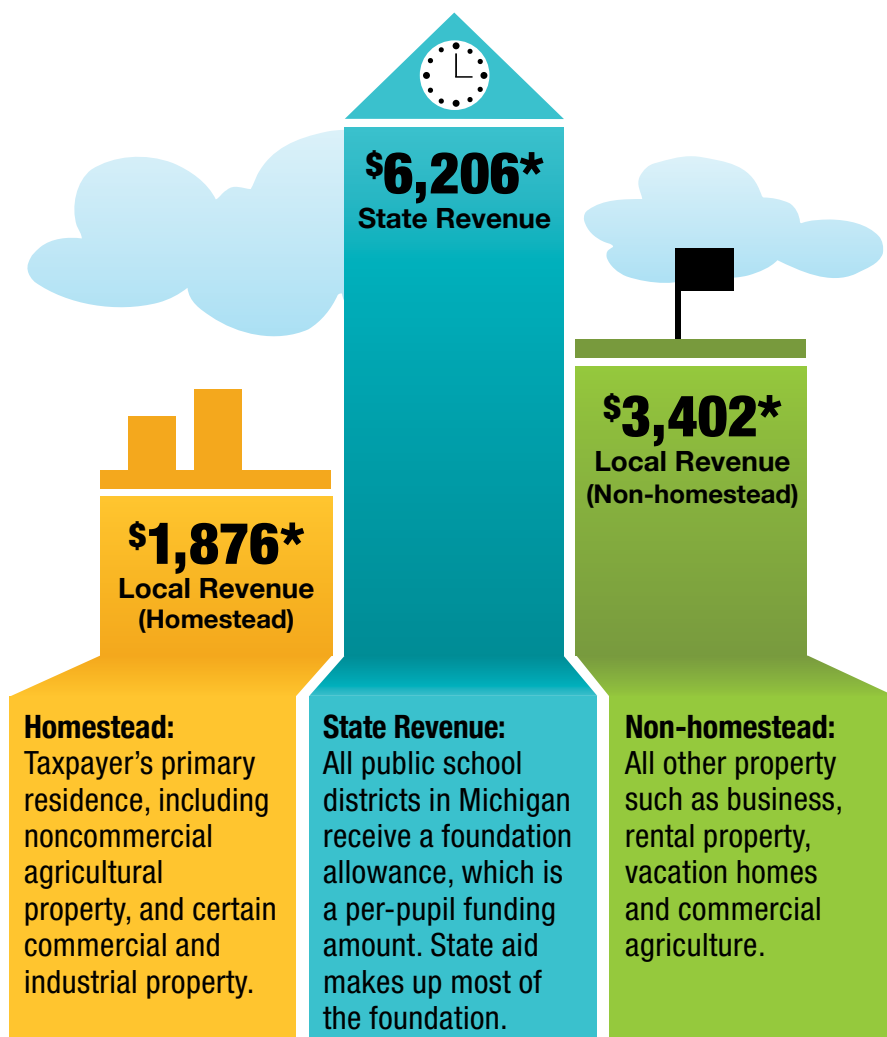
$^{\$}$6,206*
State Revenue

$^{\$}$1,876*
Local Revenue
(Homestead)

$^{\$}$3,402*
Local Revenue
(Non-homestead)

Homestead:
Taxpayer's primary residence, including noncommercial agricultural property, and certain commercial and industrial property.

State Revenue:
All public school districts in Michigan receive a foundation allowance, which is a per-pupil funding amount. State aid makes up most of the foundation.

Non-homestead:
All other property such as business, rental property, vacation homes and commercial agriculture.